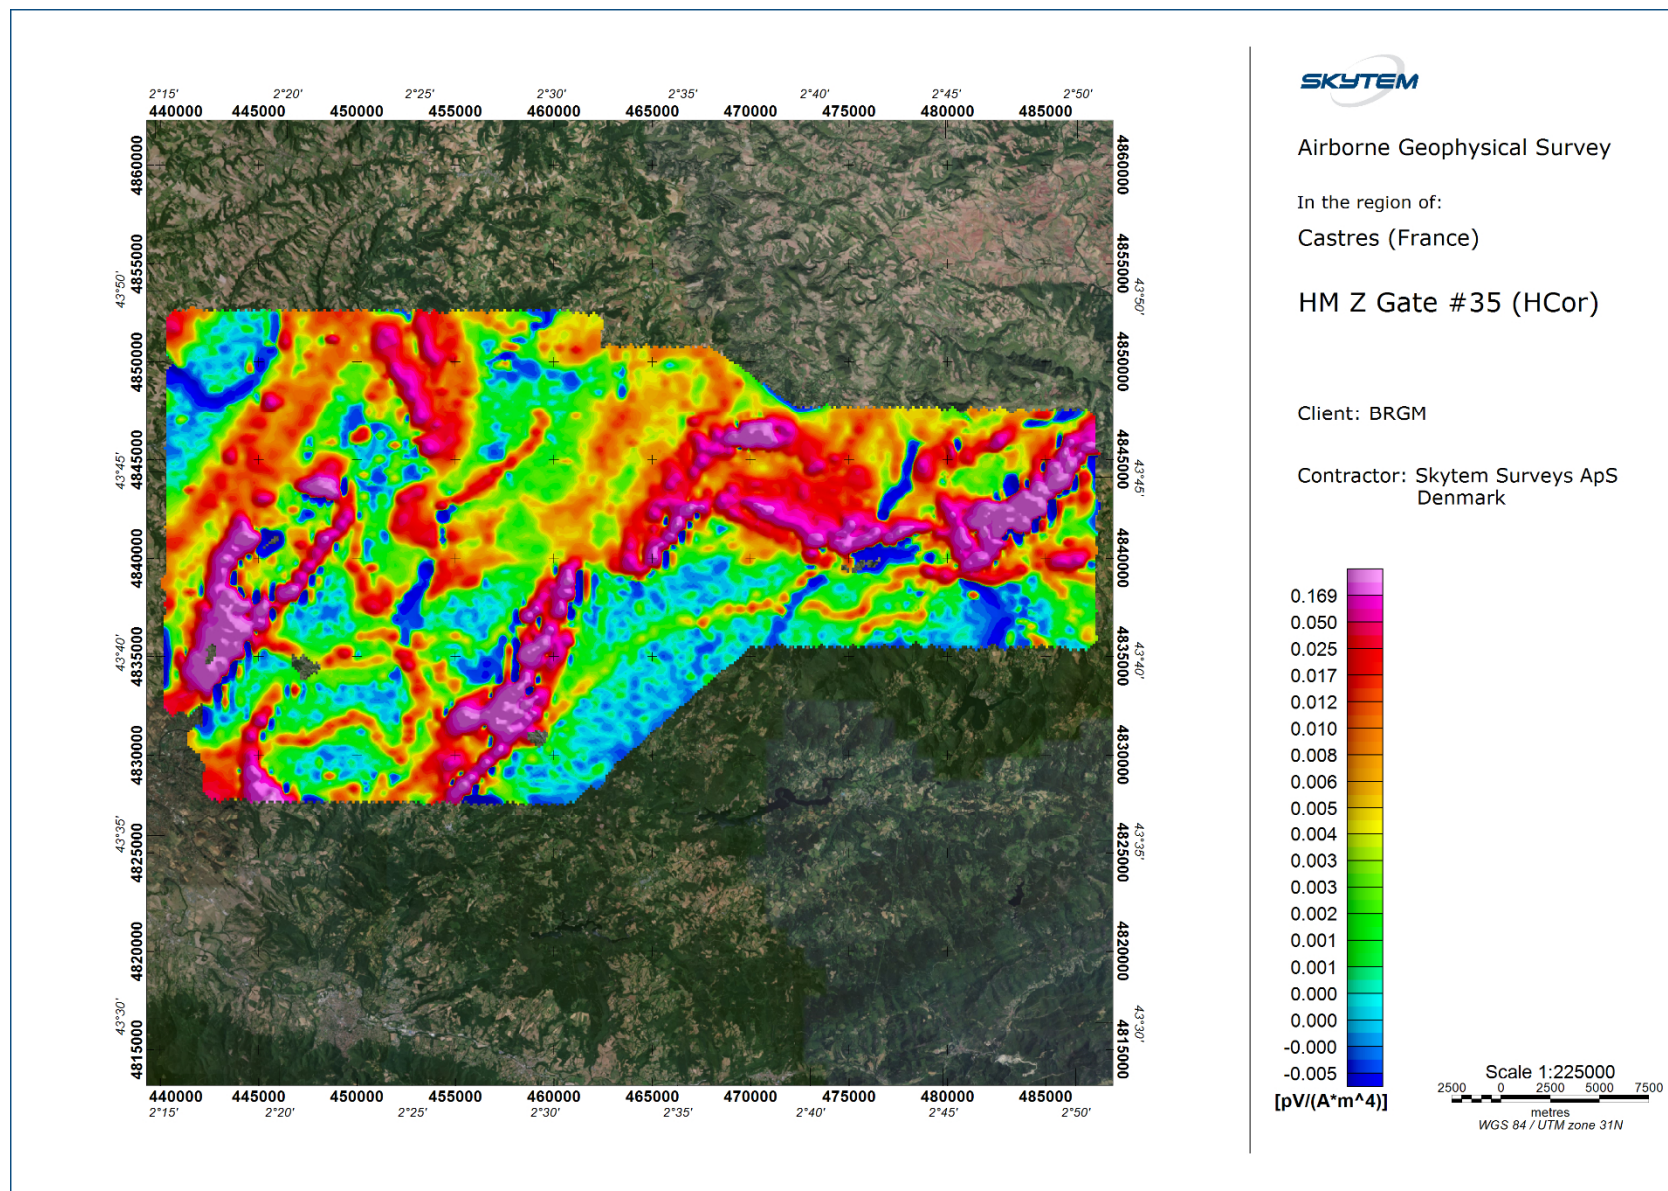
2°15' 2°20' 2°25' 2°30' 2°35' 2°40' 2°45' 2°50'
440000 445000 450000 455000 460000 465000 470000 475000 480000 485000

4860000
4855000
43°50'
4850000
4845000
43°45'
4840000
4835000
43°40'
4830000
4825000
43°35'
4820000
4815000
43°30'

4860000
4855000
43°50'
4850000
4845000
43°45'
4840000
4835000
43°40'
4830000
4825000
43°35'
4820000
4815000
43°30'

440000 445000 450000 455000 460000 465000 470000 475000 480000 485000
2°15' 2°20' 2°25' 2°30' 2°35' 2°40' 2°45' 2°50'

SKYTEM

Airborne Geophysical Survey

In the region of:

Castres (France)

HM Z Gate #35 (HCor)

Client: BRGM

Contractor: Skytem Surveys ApS
Denmark

0.169
0.050
0.025
0.017
0.012
0.010
0.008
0.006
0.005
0.004
0.003
0.003
0.002
0.001
0.001
0.000
0.000
-0.000
-0.005
[pV/(A*m^4)]

Scale 1:225000
2500 0 2500 5000 7500
metres
WGS 84 / UTM zone 31N